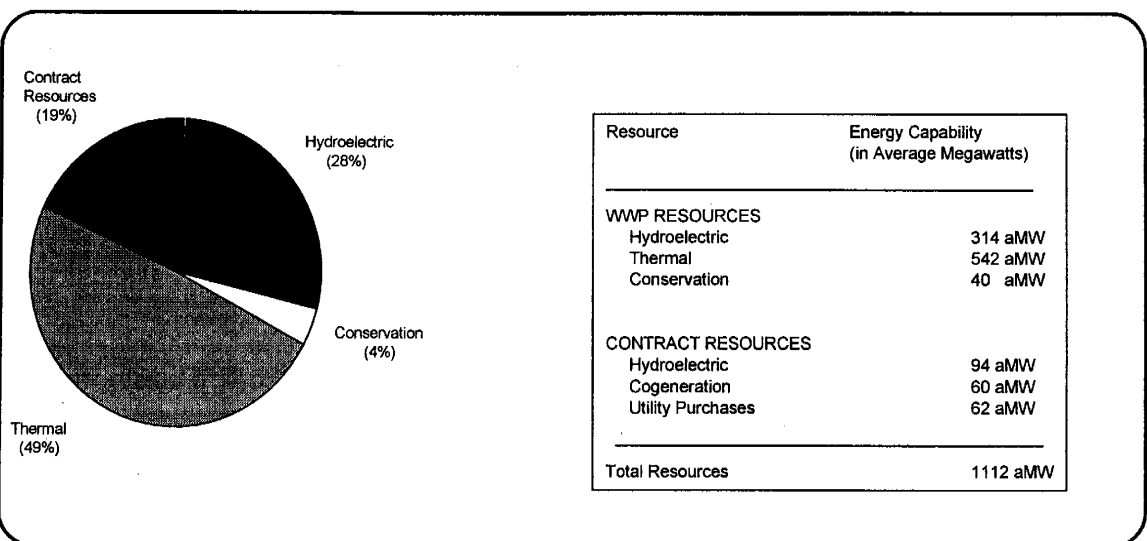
Contract Resources (19%)

Hydroelectric (28%)

Conservation (4%)

Thermal (49%)

| Resource | Energy Capability (in Average Megawatts) |
|---|---|
| WWP RESOURCES | |
| Hydroelectric | 314 aMW |
| Thermal | 542 aMW |
| Conservation | 40 aMW |
| CONTRACT RESOURCES | |
| Hydroelectric | 94 aMW |
| Cogeneration | 60 aMW |
| Utility Purchases | 62 aMW |
| Total Resources | 1112 aMW |